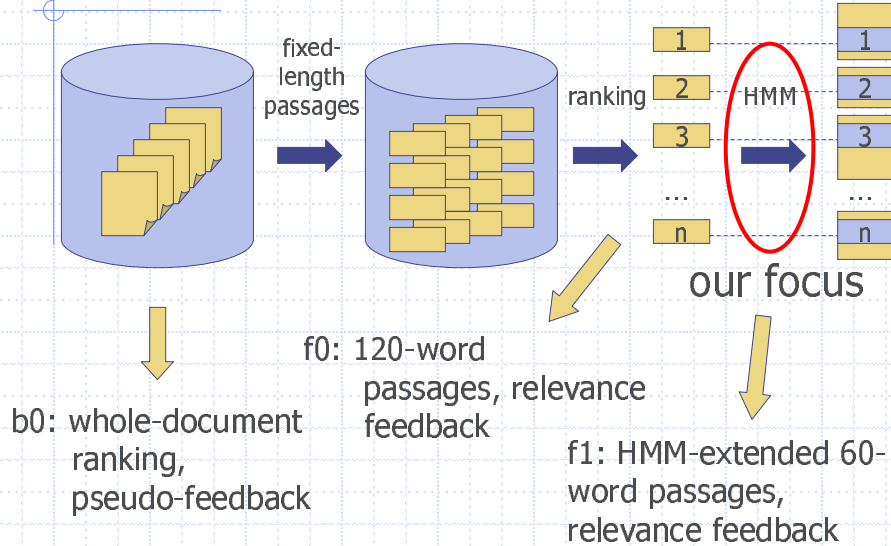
fixed-length passages

ranking

1
2
3
...
n

HMM

1
2
3
...
n

our focus

b0: whole-document ranking, pseudo-feedback

f0: 120-word passages, relevance feedback

f1: HMM-extended 60-word passages, relevance feedback